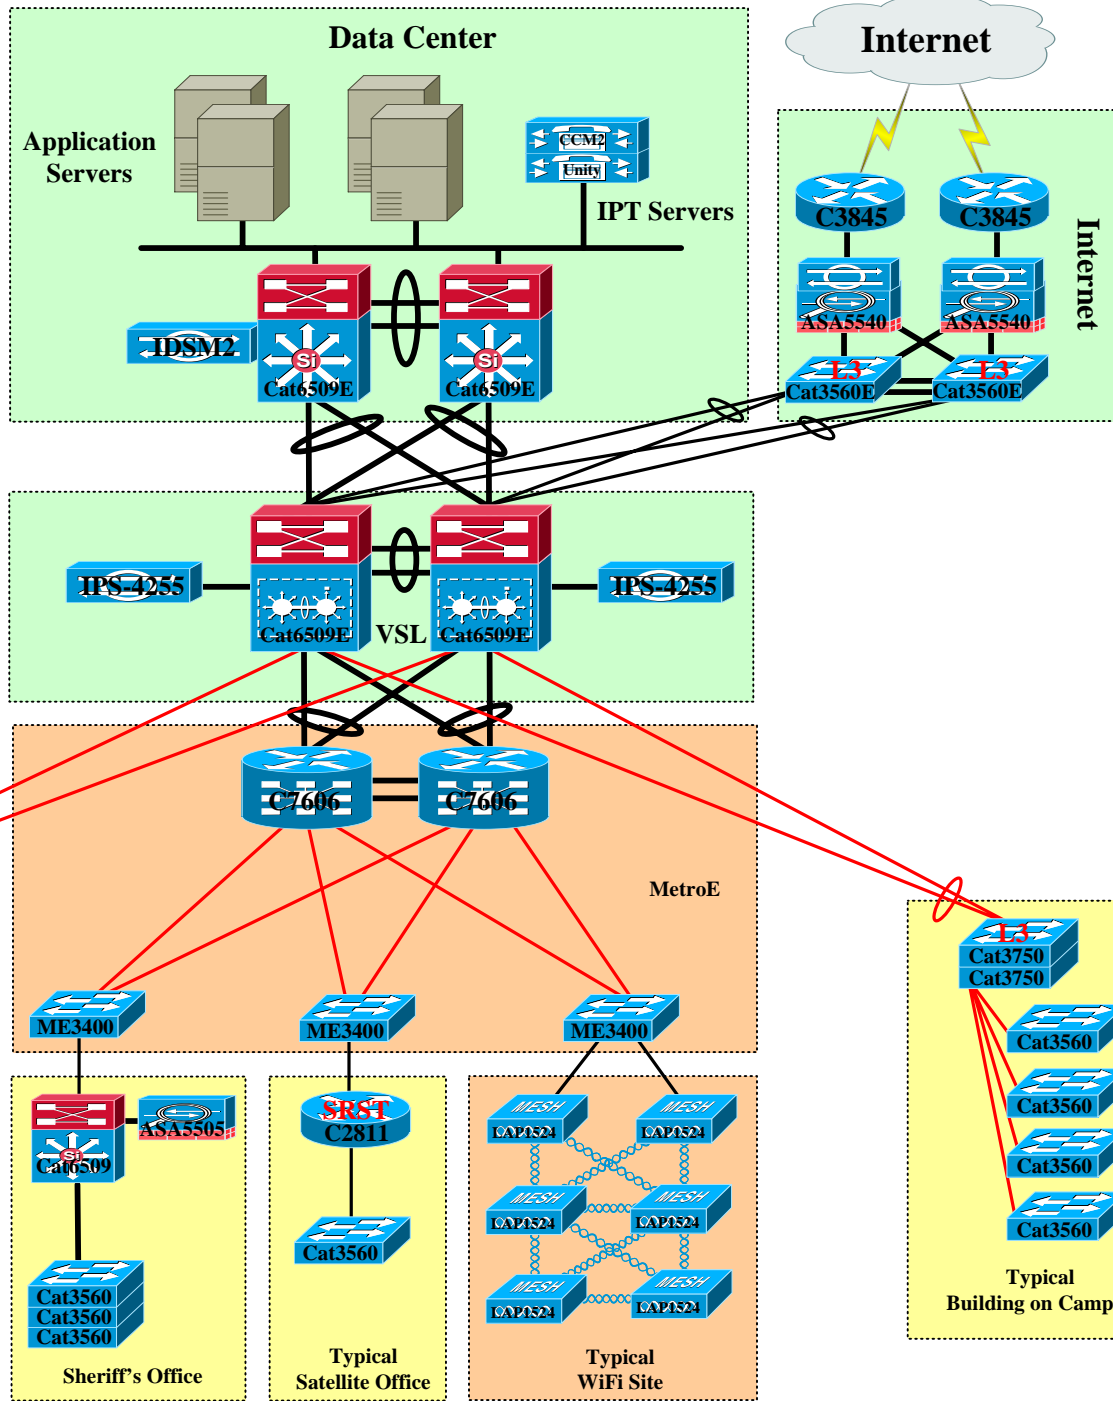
Data Center

Internet

Application Servers

CCM2
Unity

IPT Servers

C3845
C3845

Internet

ASA5540
ASA5540

IDSM2

Si
Cat6509E
Si
Cat6509E

L3
Cat3560E
L3
Cat3560E

IPS-4255
Cat6509E
VSL
Cat6509E
IPS-4255

C7606
C7606

MetroE

L3
Cat3750
Cat3750

ME3400
ME3400
ME3400

Cat3560
Cat3560
Cat3560
Cat3560

Si
Cat6509
ASA5505

SRST
C2811

MESH
LAP1524
MESH
LAP1524
MESH
LAP1524
MESH
LAP1524
MESH
LAP1524
MESH
LAP1524

Cat3560

Cat3560
Cat3560
Cat3560

Typical
Building on Camp

Sheriff's Office

Typical
Satellite Office

Typical
WiFi Site